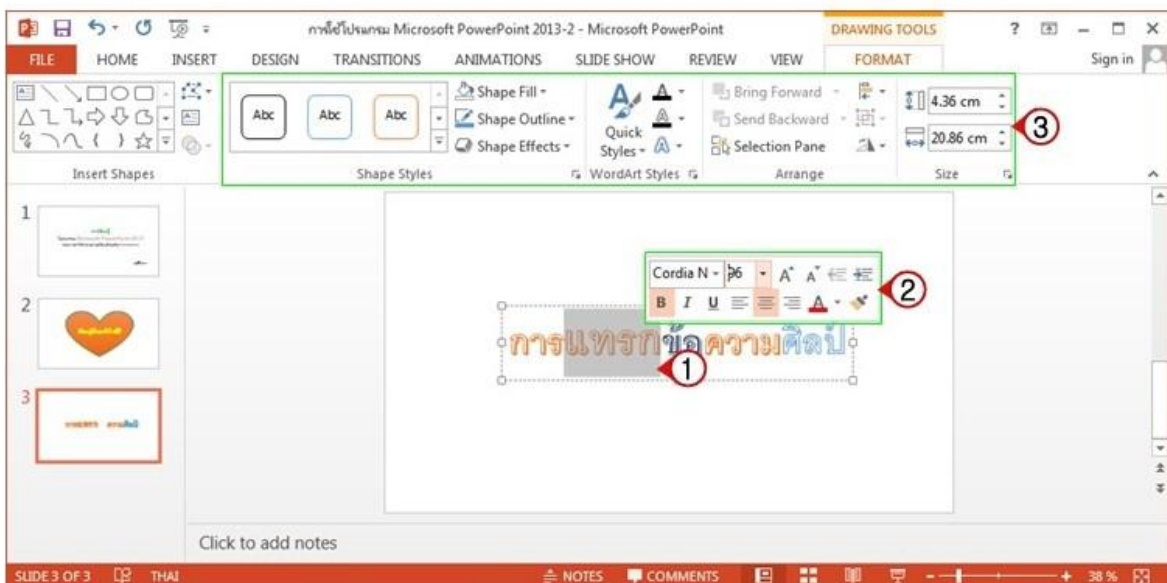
การใช้โปรแกรม Microsoft PowerPoint 2013-2 - Microsoft PowerPoint

DRAWING TOOLS

? – □ ×

FILE HOME INSERT DESIGN TRANSITIONS ANIMATIONS SLIDE SHOW REVIEW VIEW FORMAT

Sign in

Abc Abc Abc

Shape Fill ▾

Shape Outline ▾

Shape Effects ▾

Quick Styles ▾

Bring Forward ▾

Send Backward ▾

Selection Pane

4.36 cm

20.86 cm

3

Insert Shapes

Shape Styles

WordArt Styles

Arrange

Size

1

2

3

Cordia N ▾ 36 ▾ A A

B I U A

2

การแทรกข้อความศิลป์

1

Click to add notes

SLIDE 3 OF 3 THAI

NOTES COMMENTS

38 %